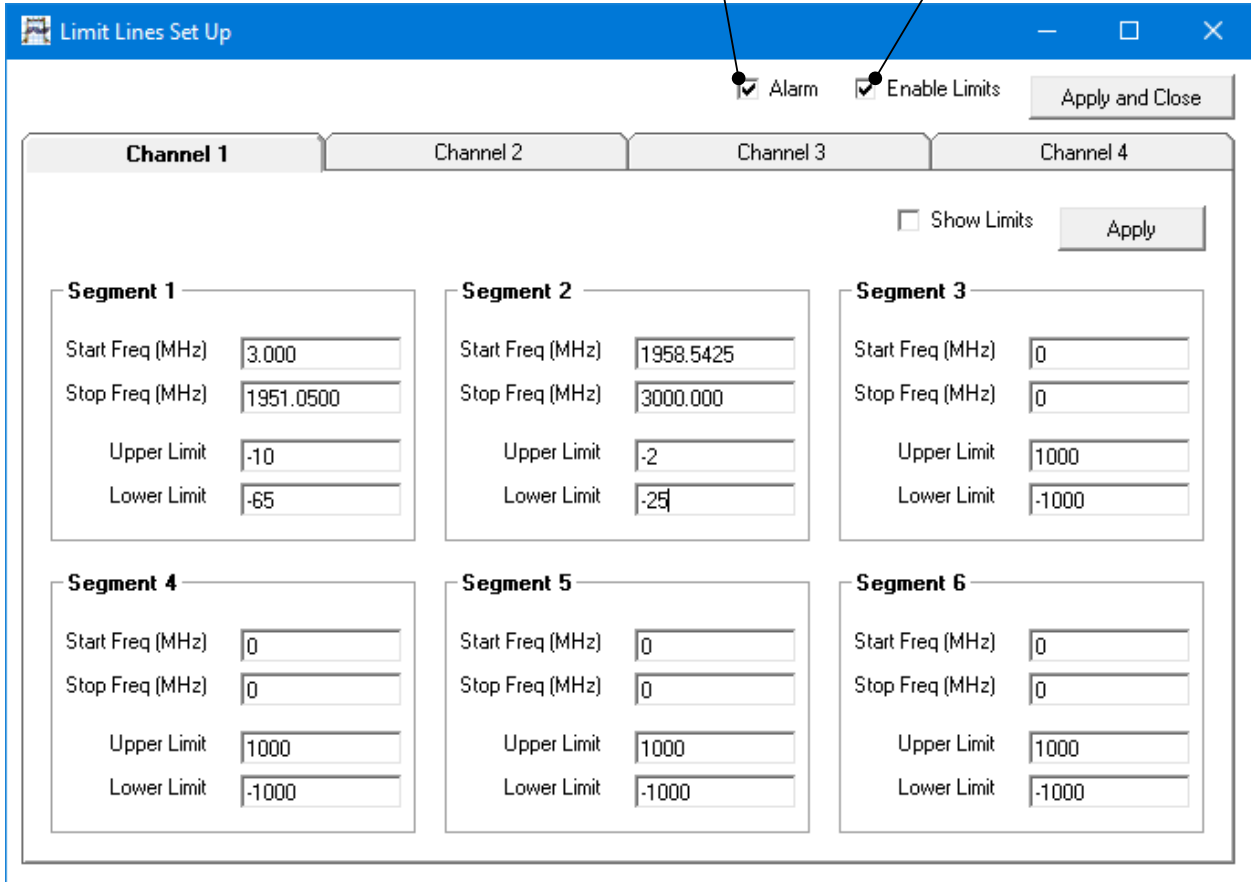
Limit Lines Set Up

Alarm Enable Limits Apply and Close

Channel 1 Channel 2 Channel 3 Channel 4

Show Limits Apply

Segment 1
Start Freq (MHz) 3.000
Stop Freq (MHz) 1951.0500
Upper Limit -10
Lower Limit -65

Segment 2
Start Freq (MHz) 1958.5425
Stop Freq (MHz) 3000.000
Upper Limit -2
Lower Limit -25

Segment 3
Start Freq (MHz) 0
Stop Freq (MHz) 0
Upper Limit 1000
Lower Limit -1000

Segment 4
Start Freq (MHz) 0
Stop Freq (MHz) 0
Upper Limit 1000
Lower Limit -1000

Segment 5
Start Freq (MHz) 0
Stop Freq (MHz) 0
Upper Limit 1000
Lower Limit -1000

Segment 6
Start Freq (MHz) 0
Stop Freq (MHz) 0
Upper Limit 1000
Lower Limit -1000